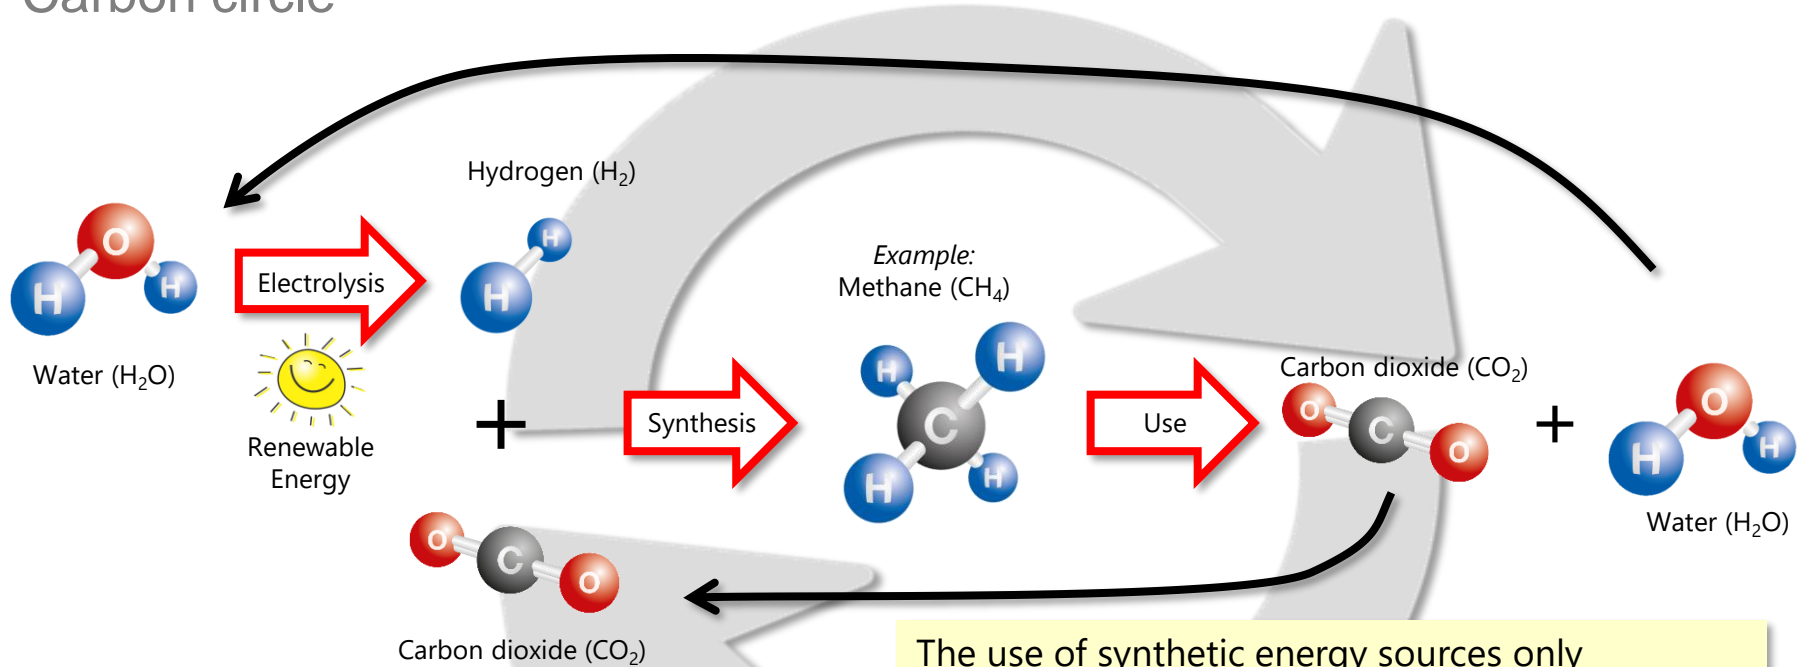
Carbon circle

Hydrogen ($H_2$)

Water ($H_2O$)

Electrolysis

Renewable Energy

Example:
Methane ($CH_4$)

Synthesis

Use

Carbon dioxide ($CO_2$)

Water ($H_2O$)

Carbon dioxide ($CO_2$)

The use of synthetic energy sources only